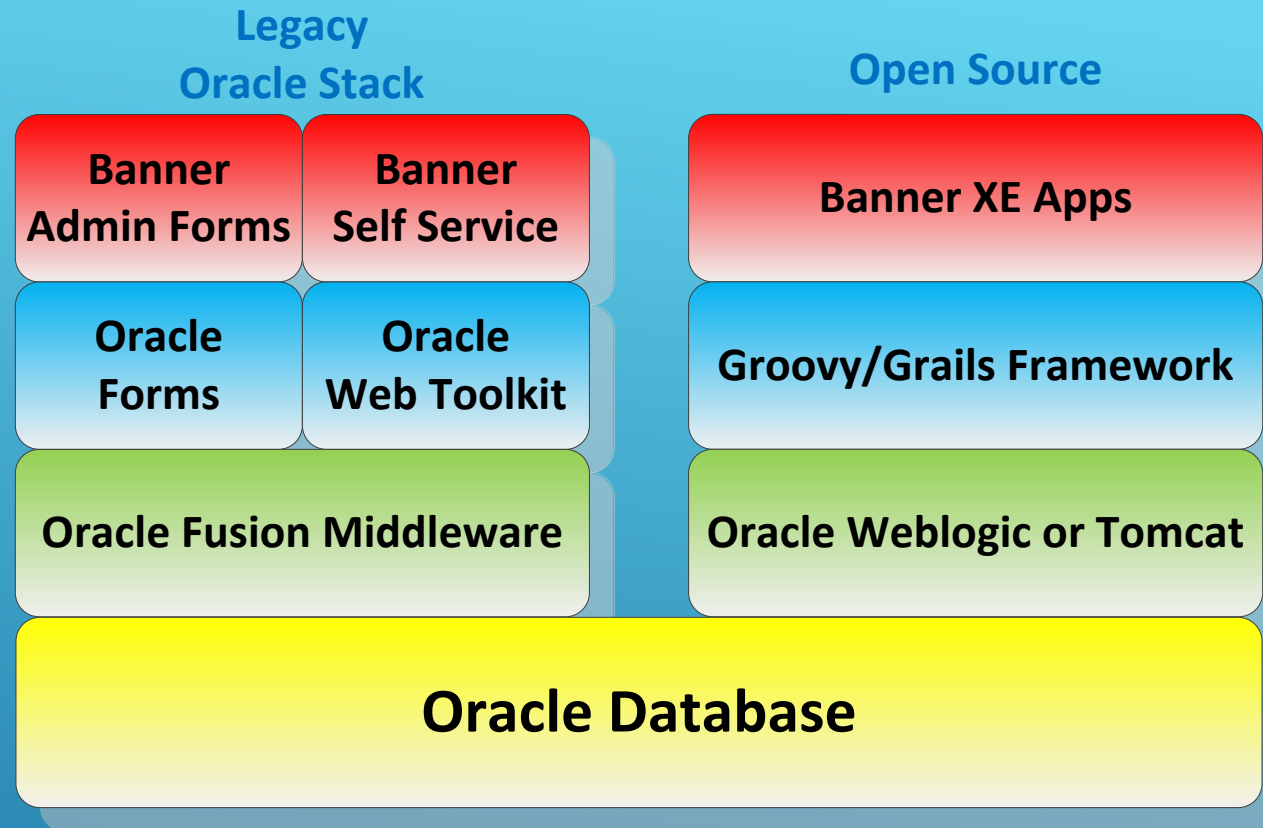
Legacy Oracle Stack

Open Source

Banner Admin Forms

Banner Self Service

Banner XE Apps

Oracle Forms

Oracle Web Toolkit

Groovy/Grails Framework

Oracle Fusion Middleware

Oracle Weblogic or Tomcat

Oracle Database